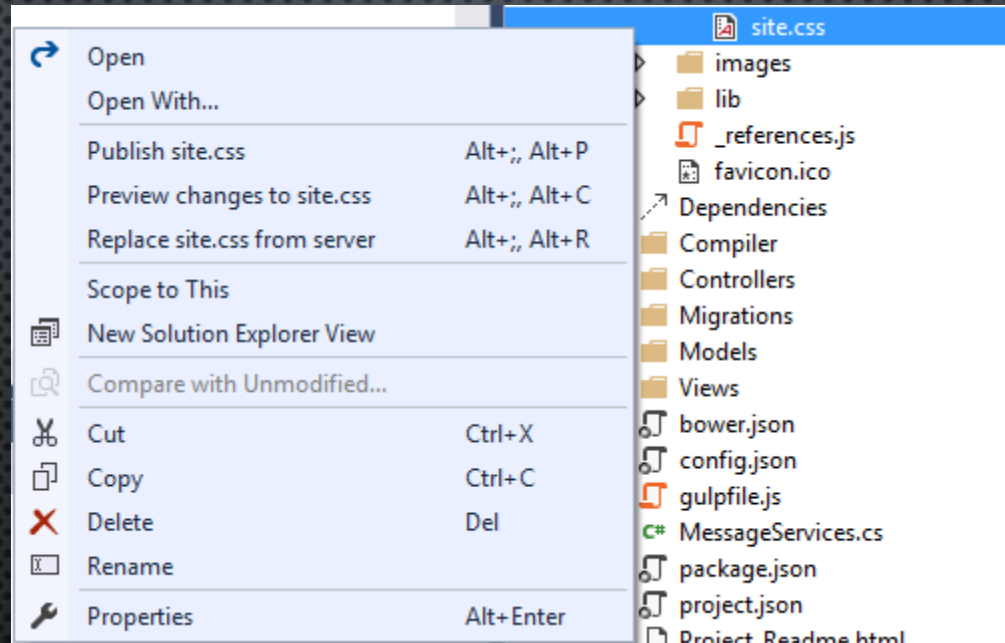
Open
Open With...
Publish site.css Alt+;, Alt+P
Preview changes to site.css Alt+;, Alt+C
Replace site.css from server Alt+;, Alt+R
Scope to This
New Solution Explorer View
Compare with Unmodified...
Cut Ctrl+X
Copy Ctrl+C
Delete Del
Rename
Properties Alt+Enter

site.css
images
lib
_references.js
favicon.ico
Dependencies
Compiler
Controllers
Migrations
Models
Views
bower.json
config.json
gulpfile.js
C# MessageServices.cs
package.json
project.json
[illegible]